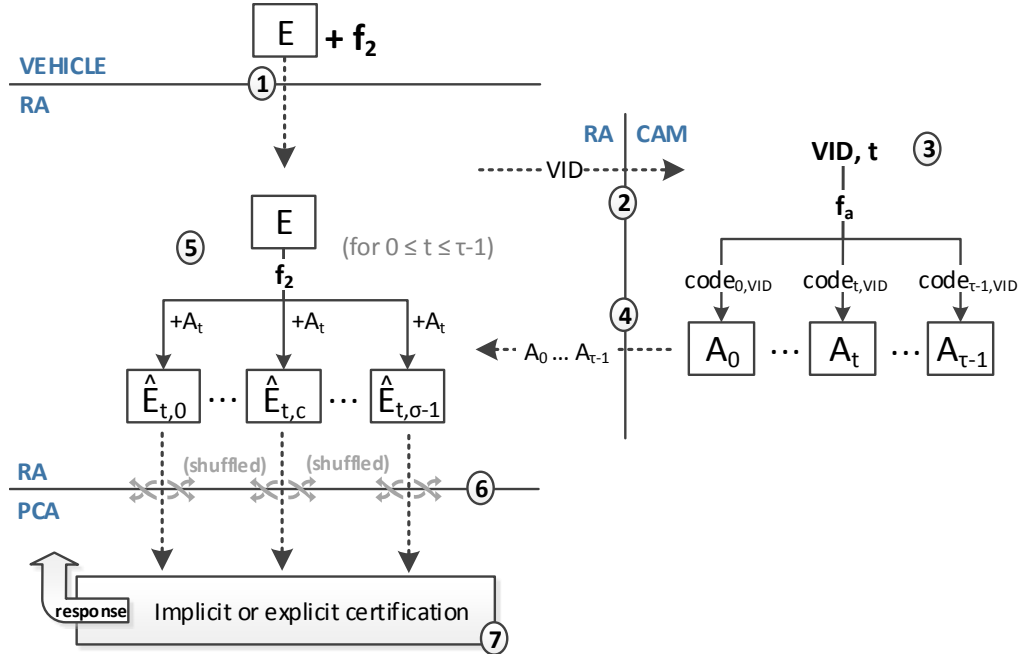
E $+ f_2$

VEHICLE

1

RA

RA CAM

VID

VID, t

3

2

$f_a$

E

5

(for $0 \le t \le \tau-1$)

$f_2$

$code_{0,VID}$ $code_{t,VID}$ $code_{\tau-1,VID}$

$+A_t$ $+A_t$ $+A_t$

4

$A_0 \ldots A_{\tau-1}$

$A_0$ … $A_t$ … $A_{\tau-1}$

$\hat{E}_{t,0}$ … $\hat{E}_{t,c}$ … $\hat{E}_{t,\sigma-1}$

RA

(shuffled) (shuffled)

6

PCA

response

Implicit or explicit certification

7